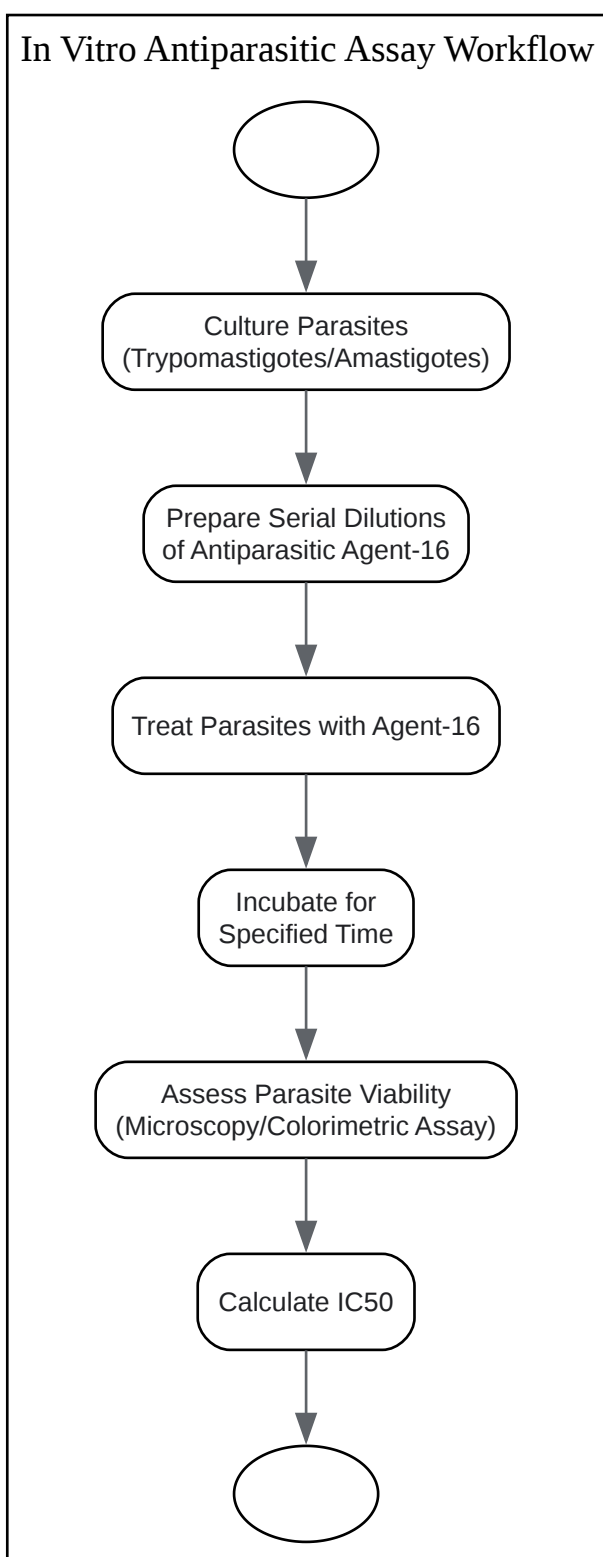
In Vitro Antiparasitic Assay Workflow

Culture Parasites (Trypomastigotes/Amastigotes)

Prepare Serial Dilutions of Antiparasitic Agent-16

Treat Parasites with Agent-16

Incubate for Specified Time

Assess Parasite Viability (Microscopy/Colorimetric Assay)

Calculate IC50